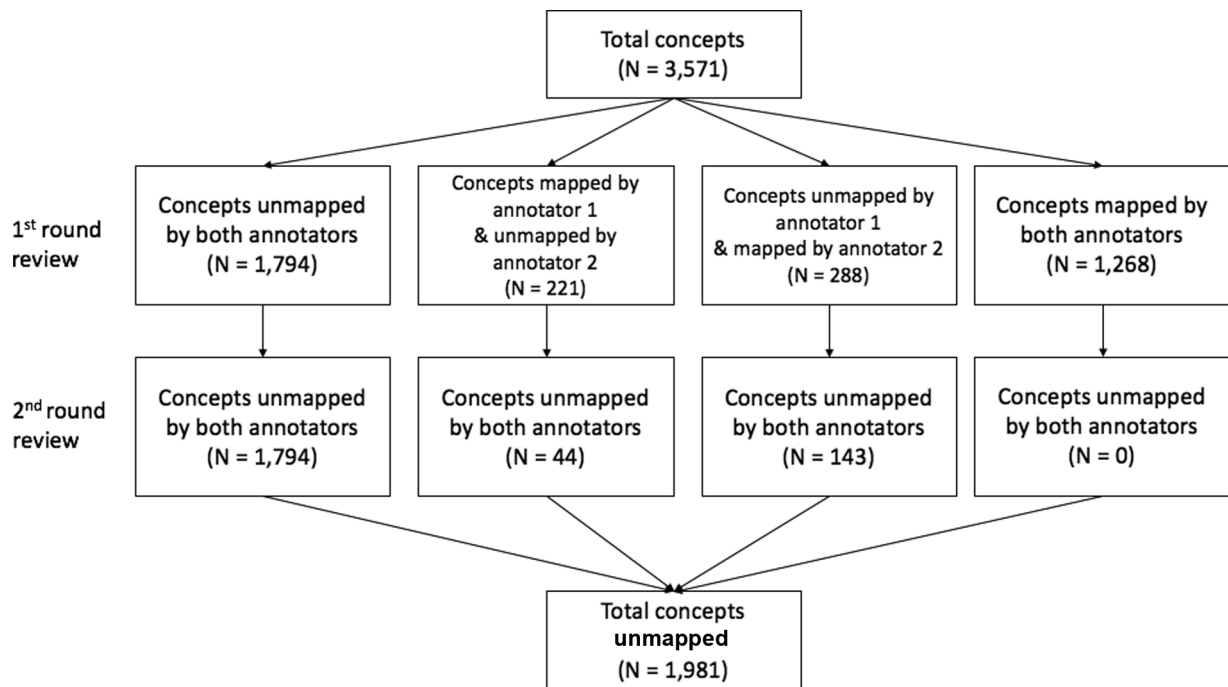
Total concepts
(N = 3,571)

1$^{st}$ round review

Concepts unmapped by both annotators
(N = 1,794)

Concepts mapped by annotator 1
& unmapped by annotator 2
(N = 221)

Concepts unmapped by annotator 1
& mapped by annotator 2
(N = 288)

Concepts mapped by both annotators
(N = 1,268)

2$^{nd}$ round review

Concepts unmapped by both annotators
(N = 1,794)

Concepts unmapped by both annotators
(N = 44)

Concepts unmapped by both annotators
(N = 143)

Concepts unmapped by both annotators
(N = 0)

Total concepts
unmapped
(N = 1,981)